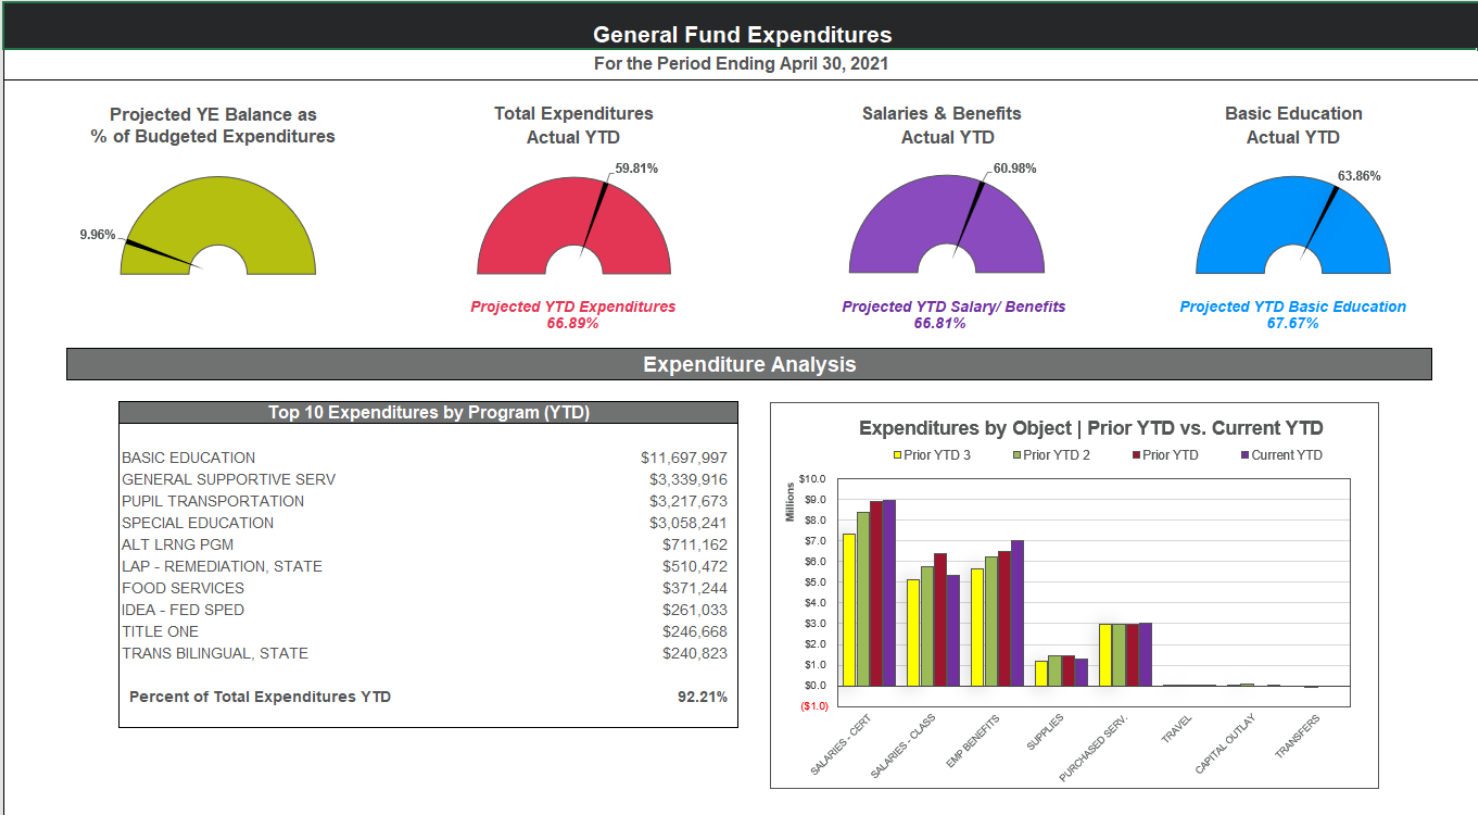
General Fund Expenditures
For the Period Ending April 30, 2021

Projected YE Balance as % of Budgeted Expenditures

9.96%

Total Expenditures Actual YTD

59.81%

Projected YTD Expenditures 66.89%

Salaries & Benefits Actual YTD

60.98%

Projected YTD Salary/ Benefits 66.81%

Basic Education Actual YTD

63.86%

Projected YTD Basic Education 67.67%

Expenditure Analysis

Top 10 Expenditures by Program (YTD)

| | |
|---|---|
| BASIC EDUCATION | \$11,697,997 |
| GENERAL SUPPORTIVE SERV | \$3,339,916 |
| PUPIL TRANSPORTATION | \$3,217,673 |
| SPECIAL EDUCATION | \$3,058,241 |
| ALT LRNG PGM | \$711,162 |
| LAP - REMEDIATION, STATE | \$510,472 |
| FOOD SERVICES | \$371,244 |
| IDEA - FED SPED | \$261,033 |
| TITLE ONE | \$246,668 |
| TRANS BILINGUAL, STATE | \$240,823 |
| Percent of Total Expenditures YTD | 92.21% |

Expenditures by Object | Prior YTD vs. Current YTD

Prior YTD 3   Prior YTD 2   Prior YTD   Current YTD

Millions

\$10.0
\$9.0
\$8.0
\$7.0
\$6.0
\$5.0
\$4.0
\$3.0
\$2.0
\$1.0
\$0.0
(\$1.0)

SALARIES - CERT
SALARIES - CLASS
EMP BENEFITS
SUPPLIES
PURCHASED SERV.
TRAVEL
CAPITAL OUTLAY
TRANSFERS